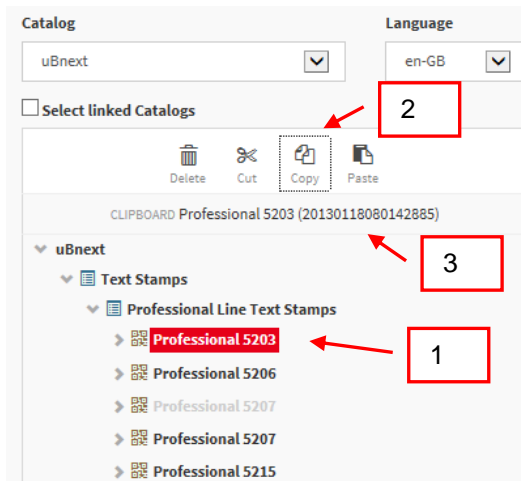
Catalog

uBnext

Language

en-GB

Select linked Catalogs

2

Delete Cut Copy Paste

CLIPBOARD Professional 5203 (20130118080142885)

3

uBnext

Text Stamps

Professional Line Text Stamps

Professional 5203

1

Professional 5206

Professional 5207

Professional 5207

Professional 5215